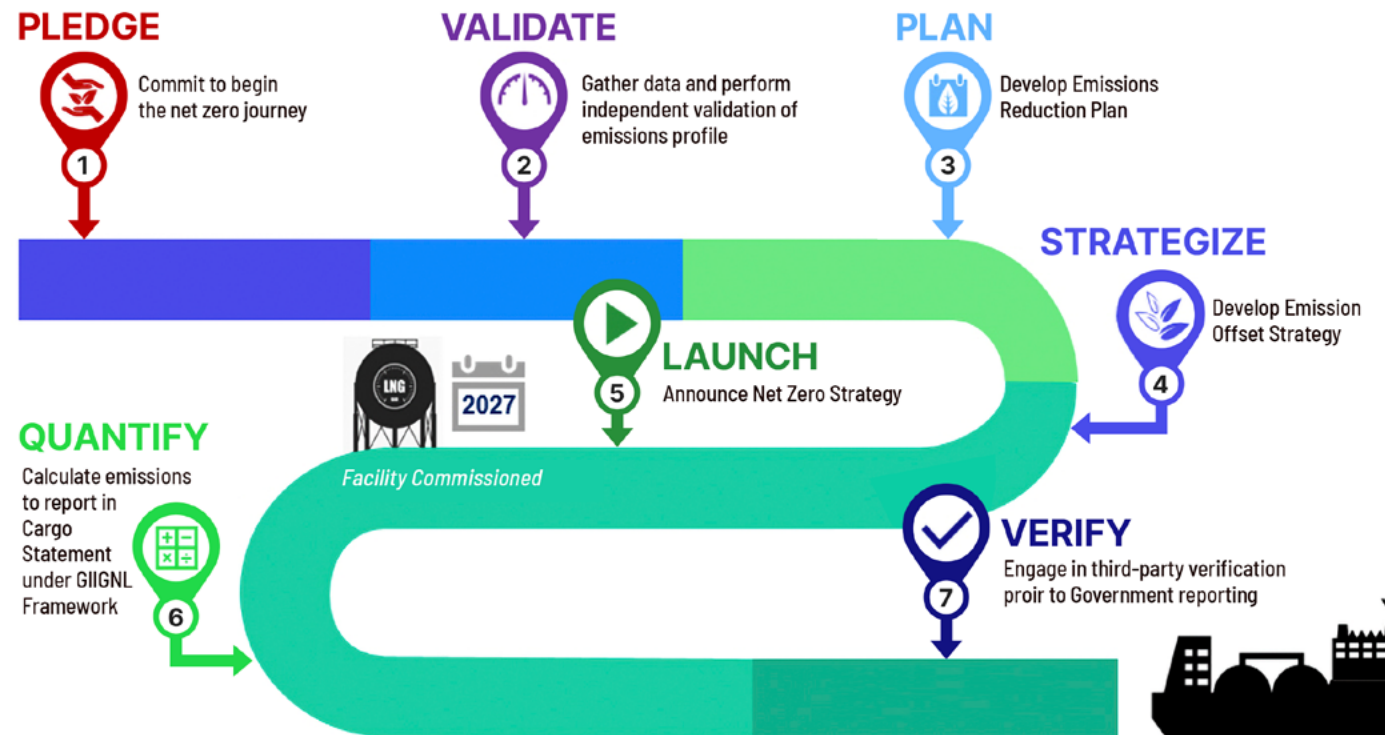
PLEDGE
Commit to begin the net zero journey
1

VALIDATE
Gather data and perform independent validation of emissions profile
2

PLAN
Develop Emissions Reduction Plan
3

STRATEGIZE
Develop Emission Offset Strategy
4

LAUNCH
Announce Net Zero Strategy
5

LNG
2027
Facility Commissioned

QUANTIFY
Calculate emissions to report in Cargo Statement under GIIGNL Framework
6

VERIFY
Engage in third-party verification proir to Government reporting
7